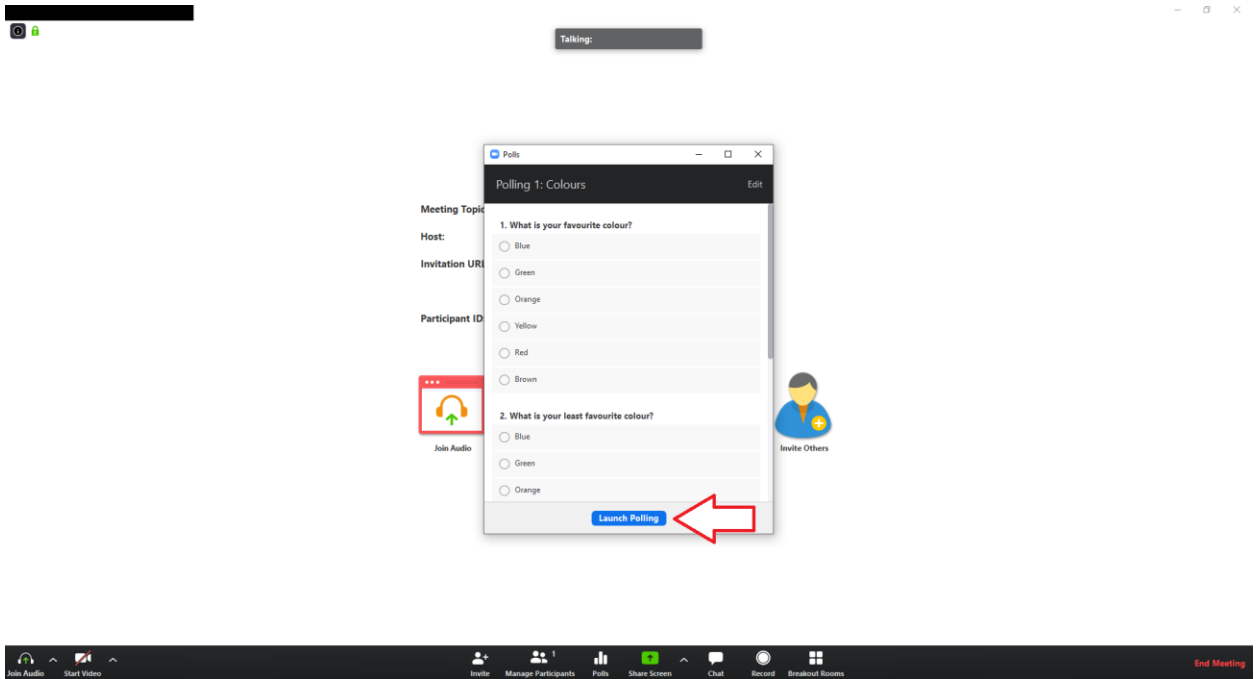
Talking:

Meeting Topic
Host:
Invitation URL
Participant ID

Join Audio

Invite Others

Polls

Polling 1: Colours

Edit

1. What is your favourite colour?

Blue
Green
Orange
Yellow
Red
Brown

2. What is your least favourite colour?

Blue
Green
Orange

Launch Polling

Join Audio
Start Video
Invite
Manage Participants 1
Polls
Share Screen
Chat
Record
Breakout Rooms
End Meeting